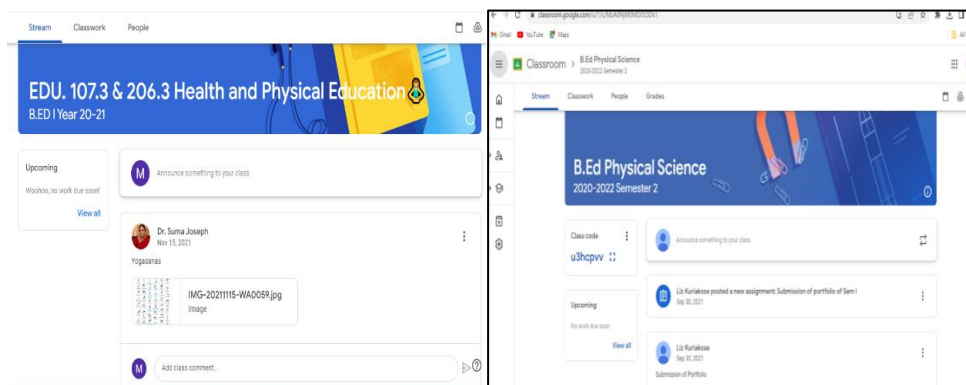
Stream Classwork People

EDU. 107.3 & 206.3 Health and Physical Education
B.ED I Year 20-21

Upcoming
Woohoo, no work due soon!
View all

M Announce something to your class

Dr. Suma Joseph
Nov 15, 2021
Yogasanas

IMG-20211115-WA0059.jpg
Image

M Add class comment...

classroom.google.com/u/1/c/MzA0NjM0MDI0Zk1

Gmail YouTube Maps

Classroom > B.Ed Physical Science
2020-2022 Semester 2

Stream Classwork People Grades

B.Ed Physical Science
2020-2022 Semester 2

Class code
u3hcpvv

Announce something to your class

Liz Kuriakose posted a new assignment: Submission of portfolio of Sem I
Sep 30, 2021

Upcoming
No work due soon
View all

Liz Kuriakose
Sep 30, 2021
Submission of Portfolio